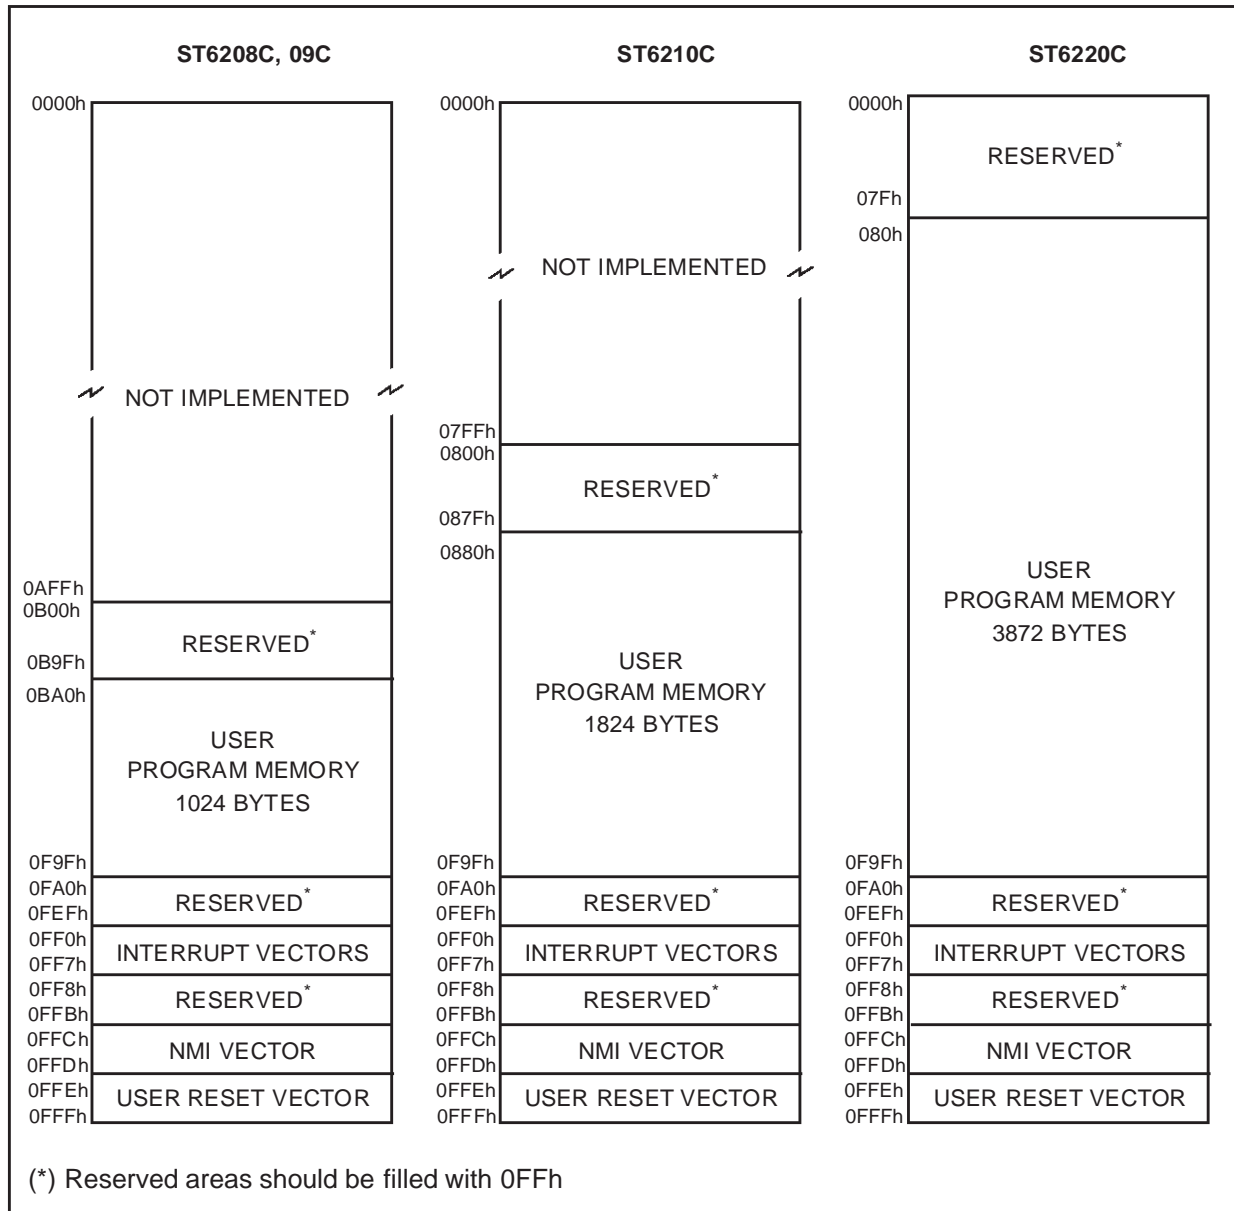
ST6208C, 09C

0000h

NOT IMPLEMENTED

0AFFh
0B00h

RESERVED*

0B9Fh
0BA0h

USER
PROGRAM MEMORY
1024 BYTES

0F9Fh
0FA0h
0FEFh
RESERVED*
0FF0h
0FF7h
INTERRUPT VECTORS
0FF8h
0FFBh
RESERVED*
0FFCh
0FFDh
NMI VECTOR
0FFEh
0FFFh
USER RESET VECTOR

ST6210C

0000h

NOT IMPLEMENTED

07FFh
0800h

RESERVED*

087Fh
0880h

USER
PROGRAM MEMORY
1824 BYTES

0F9Fh
0FA0h
0FEFh
RESERVED*
0FF0h
0FF7h
INTERRUPT VECTORS
0FF8h
0FFBh
RESERVED*
0FFCh
0FFDh
NMI VECTOR
0FFEh
0FFFh
USER RESET VECTOR

ST6220C

0000h

RESERVED*

07Fh
080h

USER
PROGRAM MEMORY
3872 BYTES

0F9Fh
0FA0h
0FEFh
RESERVED*
0FF0h
0FF7h
INTERRUPT VECTORS
0FF8h
0FFBh
RESERVED*
0FFCh
0FFDh
NMI VECTOR
0FFEh
0FFFh
USER RESET VECTOR

(*) Reserved areas should be filled with 0FFh